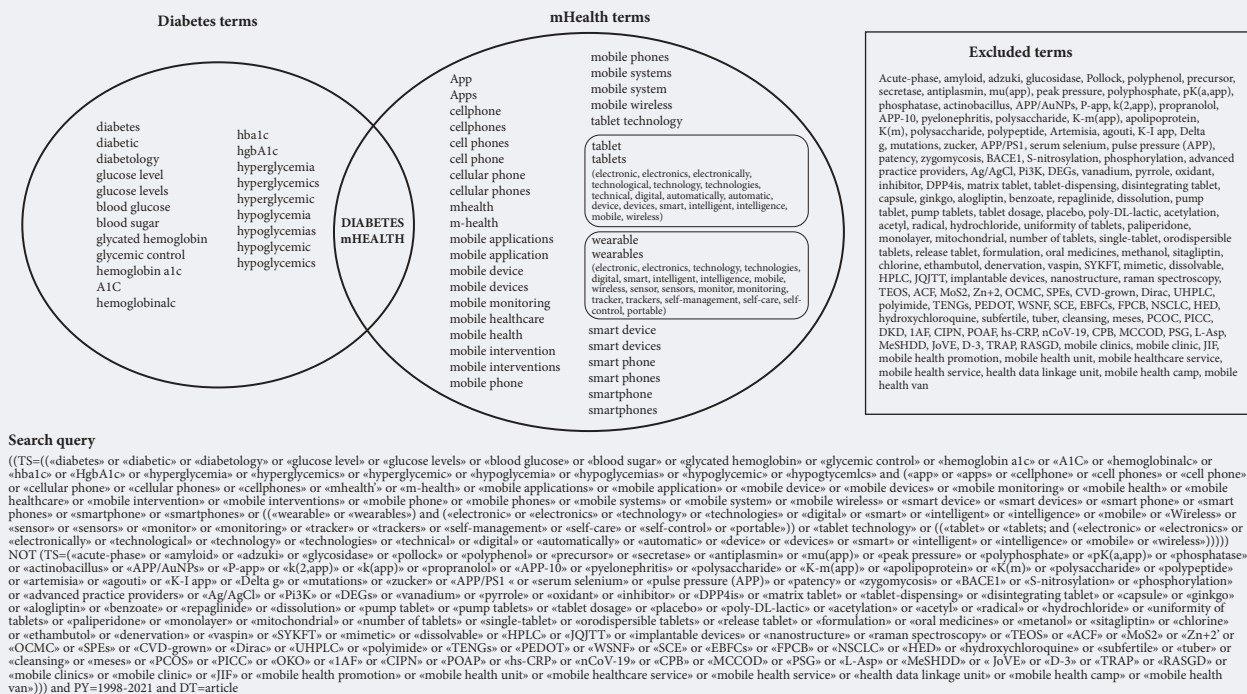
Diabetes terms

diabetes
diabetic
diabetology
glucose level
glucose levels
blood glucose
blood sugar
glycated hemoglobin
glycemic control
hemoglobin a1c
A1C
hemoglobinalc

hba1c
hgbA1c
hyperglycemia
hyperglycemics
hyperglycemic
hypoglycemia
hypoglycemias
hypoglycemic
hypoglycemics

DIABETES
mHEALTH

mHealth terms

App
Apps
cellphone
cellphones
cell phones
cell phone
cellular phone
cellular phones
mhealth
m-health
mobile applications
mobile application
mobile device
mobile devices
mobile monitoring
mobile healthcare
mobile health
mobile intervention
mobile interventions
mobile phone

mobile phones
mobile systems
mobile system
mobile wireless
tablet technology

tablet
tablets
(electronic, electronics, electronically, technological, technology, technologies, technical, digital, automatically, automatic, device, devices, smart, intelligent, intelligence, mobile, wireless)

wearable
wearables
(electronic, electronics, technology, technologies, digital, smart, intelligent, intelligence, mobile, wireless, sensor, sensors, monitor, monitoring, tracker, trackers, self-management, self-care, self-control, portable)

smart device
smart devices
smart phone
smart phones
smartphone
smartphones

Excluded terms

Acute-phase, amyloid, adzuki, glucosidase, Pollock, polyphenol, precursor, secretase, antiplasmin, mu(app), peak pressure, polyphosphate, pK(a,app), phosphatase, actinobacillus, APP/AuNPs, P-app, k(2,app), propranolol, APP-10, pyelonephritis, polysaccharide, K-m(app), apolipoprotein, K(m), polysaccharide, polypeptide, Artemisia, agouti, K-I app, Delta g, mutations, zucker, APP/PS1, serum selenium, pulse pressure (APP), patency, zygomycosis, BACE1, S-nitrosylation, phosphorylation, advanced practice providers, Ag/AgCl, Pi3K, DEGs, vanadium, pyrrole, oxidant, inhibitor, DPP4is, matrix tablet, tablet-dispensing, disintegrating tablet, capsule, ginkgo, alogliptin, benzoate, repaglinide, dissolution, pump tablet, pump tablets, tablet dosage, placebo, poly-DL-lactic, acetylation, acetyl, radical, hydrochloride, uniformity of tablets, paliperidone, monolayer, mitochondrial, number of tablets, single-tablet, orodispersible tablets, release tablet, formulation, oral medicines, methanol, sitagliptin, chlorine, ethambutol, denervation, vaspin, SYKFT, mimetic, dissolvable, HPLC, JQJTT, implantable devices, nanostructure, raman spectroscopy, TEOS, ACF, MoS2, Zn+2, OCMC, SPEs, CVD-grown, Dirac, UHPLC, polyimide, TENGs, PEDOT, WSNF, SCE, EBFCs, FPCB, NSCLC, HED, hydroxychloroquine, subfertile, tuber, cleansing, meses, PCOC, PICC, DKD, 1AF, CIPN, POAF, hs-CRP, nCoV-19, CPB, MCCOD, PSG, L-Asp, MeSHDD, JoVE, D-3, TRAP, RASGD, mobile clinics, mobile clinic, JIF, mobile health promotion, mobile health unit, mobile healthcare service, mobile health service, health data linkage unit, mobile health camp, mobile health van

Search query
((TS=((«diabetes» or «diabetic» or «diabetology» or «glucose level» or «glucose levels» or «blood glucose» or «blood sugar» or «glycated hemoglobin» or «glycemic control» or «hemoglobin a1c» or «A1C» or «hemoglobinalc» or «hba1c» or «HgbA1c» or «hyperglycemia» or «hyperglycemics» or «hyperglycemic» or «hypoglycemia» or «hypoglycemias» or «hypoglycemic» or «hypogtycemlcs» and («app» or «apps» or «cellphone» or «cell phones» or «cell phone» or «cellular phone» or «cellular phones» or «cellphones» or «mhealth'» or «m-health» or «mobile applications» or «mobile application» or «mobile device» or «mobile devices» or «mobile monitoring» or «mobile health» or «mobile healthcare» or «mobile intervention» or «mobile interventions» or «mobile phone» or «mobile phones» or «mobile systems» or «mobile system» or «mobile wireless» or «smart device» or «smart devices» or «smart phone» or «smart phones» or «smartphone» or «smartphones» or ((«wearable» or «wearables») and («electronic» or «electronics» or «technology» or «technologies» or «digital» or «smart» or «intelligent» or «intelligence» or «mobile» or «Wireless» or «sensor» or «sensors» or «monitor» or «monitoring» or «tracker» or «trackers» or «self-management» or «self-care» or «self-control» or «portable»)) or «tablet technology» or ((«tablet» or «tablets; and («electronic» or «electronics» or «electronically» or «technological» or «technology» or «technologies» or «technical» or «digital» or «automatically» or «automatic» or «device» or «devices» or «smart» or «intelligent» or «intelligence» or «mobile» or «wireless»)))))
NOT (TS=(«acute-phase» or «amyloid» or «adzuki» or «glycosidase» or «pollock» or «polyphenol» or «precursor» or «secretase» or «antiplasmin» or «mu(app)» or «peak pressure» or «polyphosphate» or «pK(a,app)» or «phosphatase» or «actinobacillus» or «APP/AuNPs» or «P-app» or «k(2,app)» or «k(app)» or «propranolol» or «APP-10» or «pyelonephritis» or «polysaccharide» or «K-m(app)» or «apolipoprotein» or «K(m)» or «polysaccharide» or «polypeptide» or «artemisia» or «agouti» or «K-I app» or «Delta g» or «mutations» or «zucker» or «APP/PS1 « or «serum selenium» or «pulse pressure (APP)» or «patency» or «zygomycosis» or «BACE1» or «S-nitrosylation» or «phosphorylation» or «advanced practice providers» or «Ag/AgCl» or «Pi3K» or «DEGs» or «vanadium» or «pyrrole» or «oxidant» or «inhibitor» or «DPP4is» or «matrix tablet» or «tablet-dispensing» or «disintegrating tablet» or «capsule» or «ginkgo» or «alogliptin» or «benzoate» or «repaglinide» or «dissolution» or «pump tablet» or «pump tablets» or «tablet dosage» or «placebo» or «poly-DL-lactic» or «acetylation» or «acetyl» or «radical» or «hydrochloride» or «uniformity of tablets» or «paliperidone» or «monolayer» or «mitochondrial» or «number of tablets» or «single-tablet» or «orodispersible tablets» or «release tablet» or «formulation» or «oral medicines» or «metanol» or «sitagliptin» or «chlorine» or «ethambutol» or «denervation» or «vaspin» or «SYKFT» or «mimetic» or «dissolvable» or «HPLC» or «JQJTT» or «implantable devices» or «nanostructure» or «raman spectroscopy» or «TEOS» or «ACF» or «MoS2» or «Zn+2' or «OCMC» or «SPEs» or «CVD-grown» or «Dirac» or «UHPLC» or «polyimide» or «TENGs» or «PEDOT» or «WSNF» or «SCE» or «EBFCs» or «FPCB» or «NSCLC» or «HED» or «hydroxychloroquine» or «subfertile» or «tuber» or «cleansing» or «meses» or «PCOS» or «PICC» or «OKO» or «1AF» or «CIPN» or «POAP» or «hs-CRP» or «nCoV-19» or «CPB» or «MCCOD» or «PSG» or «L-Asp» or «MeSHDD» or « JoVE» or «D-3» or «TRAP» or «RASGD» or «mobile clinics» or «mobile clinic» or «JIF» or «mobile health promotion» or «mobile health unit» or «mobile healthcare service» or «mobile health service» or «health data linkage unit» or «mobile health camp» or «mobile health van»))) and PY=1998-2021 and DT=article